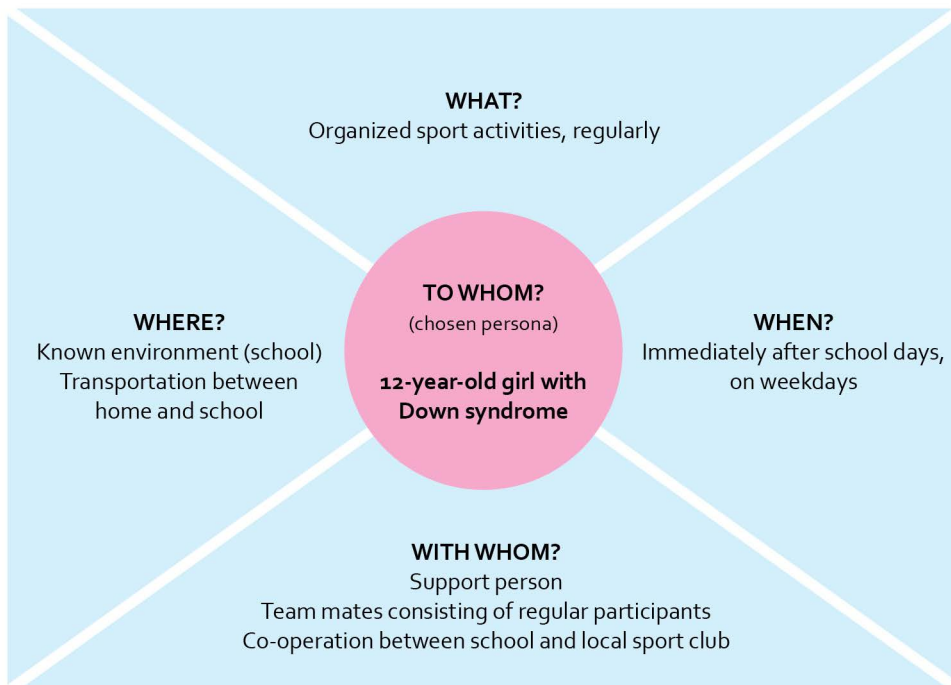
WHAT?
Organized sport activities, regularly

WHERE?
Known environment (school)
Transportation between home and school

TO WHOM?
(chosen persona)

12-year-old girl with Down syndrome

WHEN?
Immediately after school days, on weekdays

WITH WHOM?
Support person
Team mates consisting of regular participants
Co-operation between school and local sport club